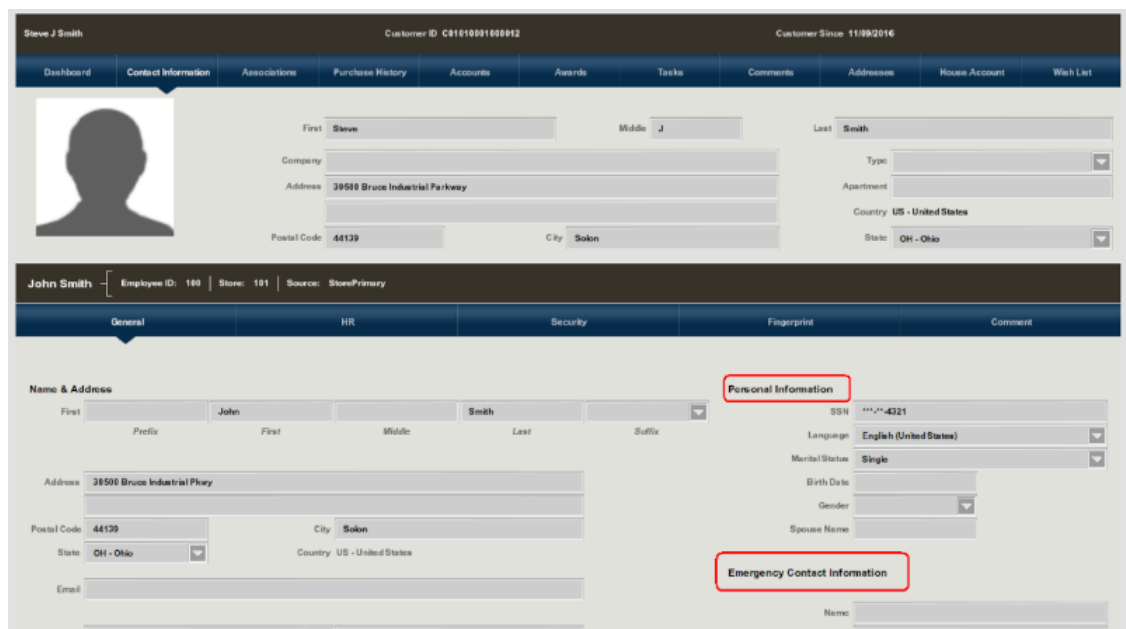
Steve J Smith
Customer ID C01010001000012
Customer Since 11/09/2016

Dashboard | Contact Information | Associations | Purchase History | Accounts | Awards | Tasks | Comments | Addresses | House Account | Wish List

First Steve
Middle J
Last Smith
Company
Type
Address 30500 Bruce Industrial Parkway
Apartment
Country US - United States
Postal Code 44139
City Solon
State OH - Ohio

John Smith | Employee ID: 100 | Store: 101 | Source: StorePrimary

General | HR | Security | Fingerprint | Comment

Name & Address
First
John
Smith
Prefix
First
Middle
Last
Suffix
Address 30500 Bruce Industrial Pkwy
Postal Code 44139
City Solon
State OH - Ohio
Country US - United States
Email

Personal Information
SSN ***-**-4321
Language English (United States)
Marital Status Single
Birth Date
Gender
Spouse Name

Emergency Contact Information
Name